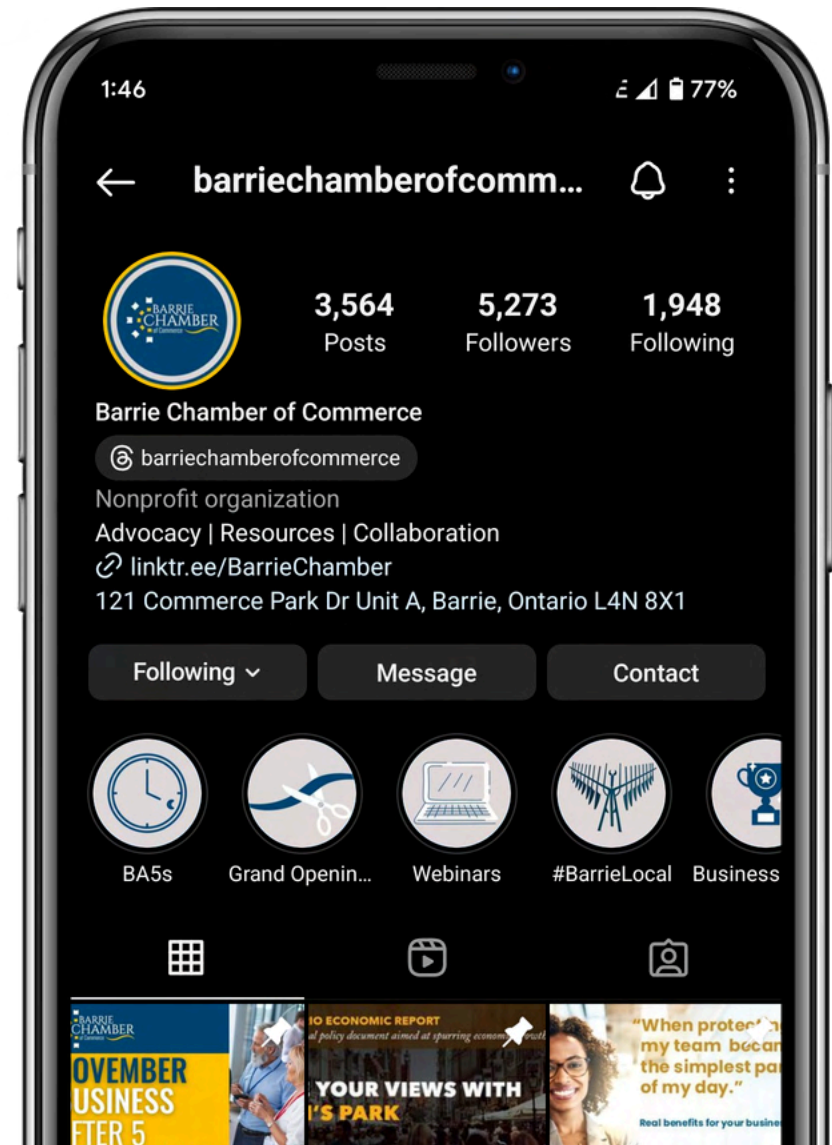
1:46

77%

barriechamberofcomm...

BARRIE CHAMBER of Commerce

3,564 Posts

5,273 Followers

1,948 Following

Barrie Chamber of Commerce

barriechamberofcommerce

Nonprofit organization

Advocacy | Resources | Collaboration

linktr.ee/BarrieChamber

121 Commerce Park Dr Unit A, Barrie, Ontario L4N 8X1

Following

Message

Contact

BA5s

Grand Openin...

Webinars

#BarrieLocal

Business

BARRIE CHAMBER

OVEMBER USINESS FTER 5

IO ECONOMIC REPORT

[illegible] policy document aimed at spurring econom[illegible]

YOUR VIEWS WITH 'S PARK

"When protect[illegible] my team becar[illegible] the simplest par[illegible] of my day."

Real benefits for your busine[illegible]